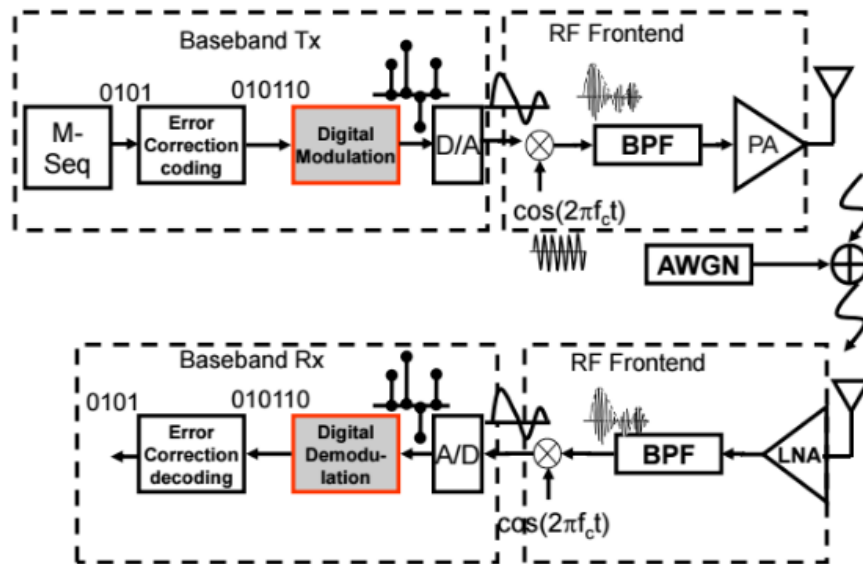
Baseband Tx

RF Frontend

0101

010110

M-Seq

Error Correction coding

Digital Modulation

D/A

BPF

PA

$\cos(2\pi f_c t)$

AWGN

Baseband Rx

RF Frontend

0101

010110

Error Correction decoding

Digital Demodulation

A/D

BPF

LNA

$\cos(2\pi f_c t)$